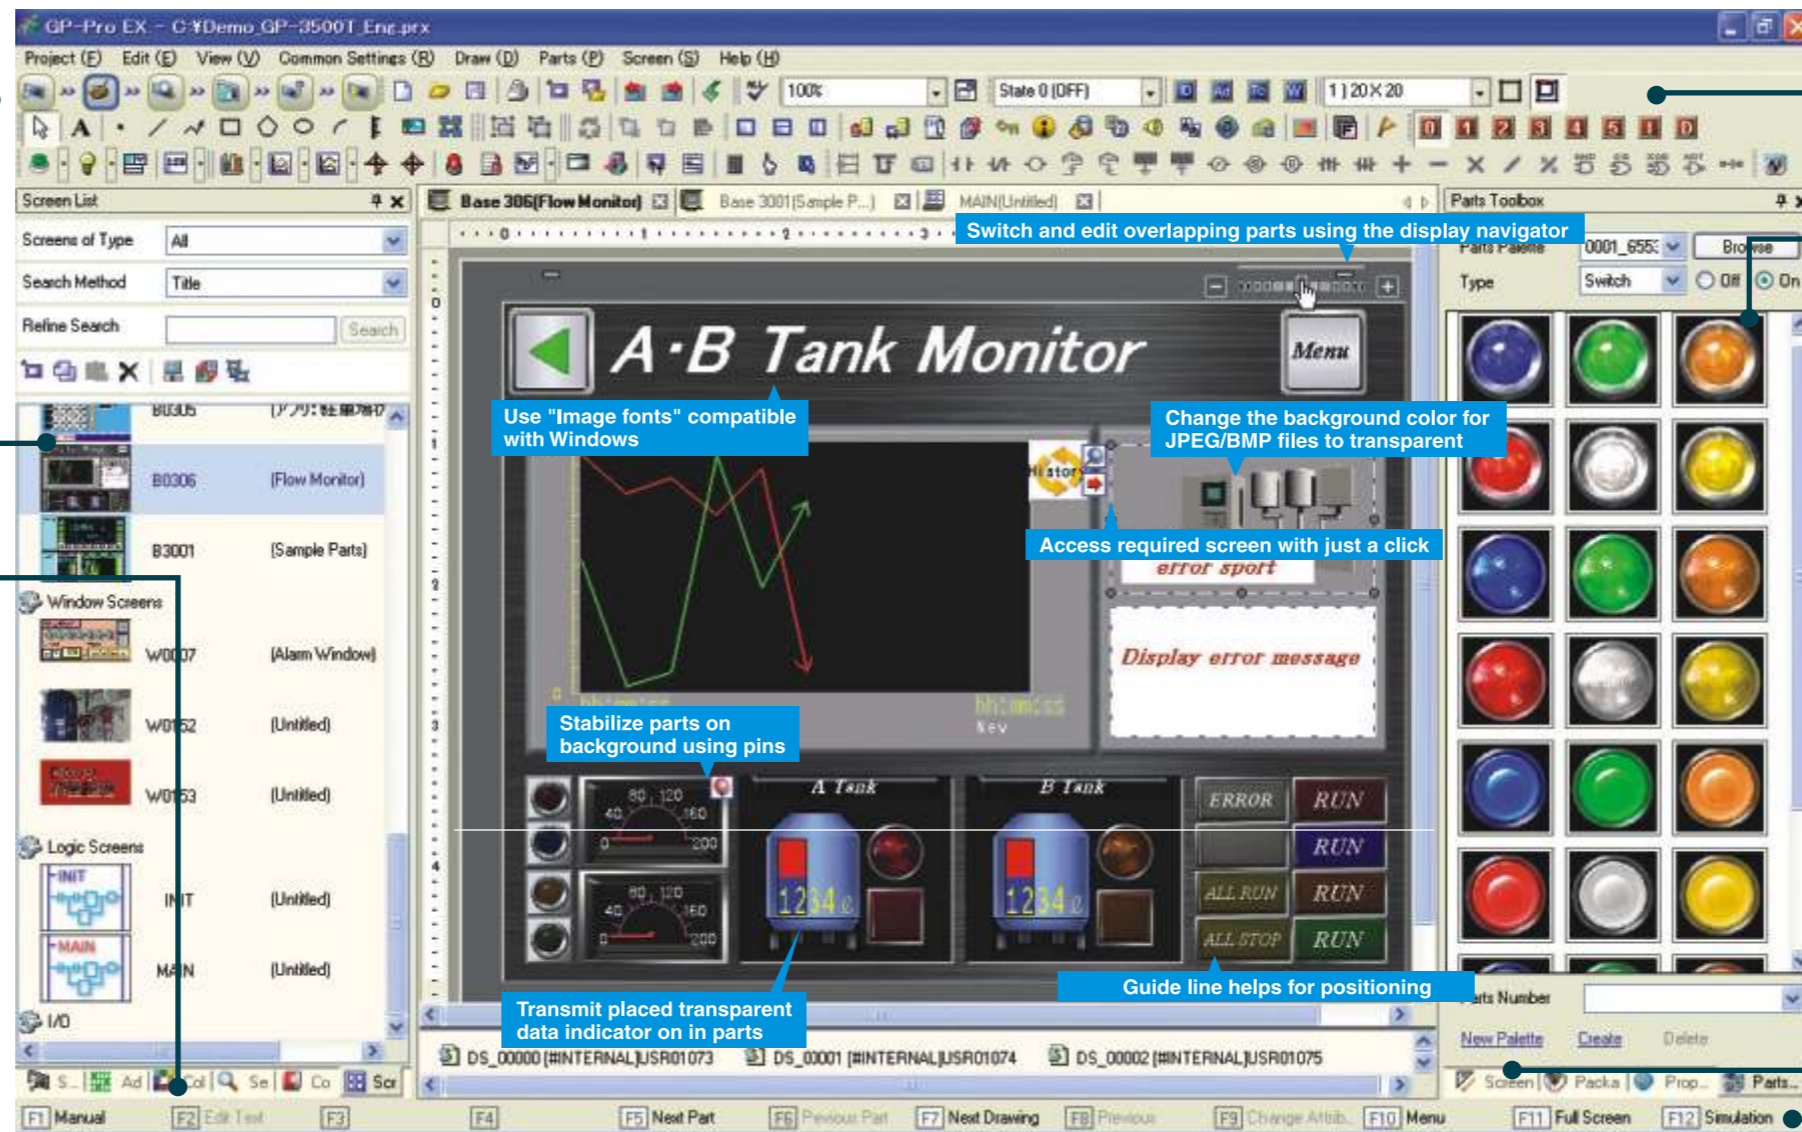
GP-Pro EX - C:¥Demo_GP-3500T_Eng.prx

Project (F) Edit (E) View (V) Common Settings (R) Draw (D) Parts (P) Screen (S) Help (H)

100%
State 0 (OFF)
1) 20 X 20

Screen List
Screens of Type All
Search Method Title
Refine Search Search

B0305
B0306 [Flow Monitor]
B3001 [Sample Parts]
Window Screens
W0007 [Alarm Window]
W0152 [Untitled]
W0153 [Untitled]
Logic Screens
INIT INIT [Untitled]
MAIN MAIN [Untitled]
I/O

Base 306(Flow Monitor) Base 3001(Sample P...) MAIN(Untitled)

Switch and edit overlapping parts using the display navigator

A·B Tank Monitor
Menu

Use "Image fonts" compatible with Windows

Change the background color for JPEG/BMP files to transparent

History

Access required screen with just a click

error sport

Display error message

Stabilize parts on background using pins

A Tank
B Tank

ERROR RUN
RUN
ALL RUN RUN
ALL STOP RUN

1234
1234

Guide line helps for positioning

Transmit placed transparent data indicator on in parts

DS_00000 [#INTERNAL]USR01073 DS_00001 [#INTERNAL]USR01074 DS_00002 [#INTERNAL]USR01075

Parts Toolbox
Parts Palette 0001_6553 Browse
Type Switch Off On
Parts Number
New Palette Create Delete

S.. Ad Col Se Co Scr
Screen Packa Prop... Parts...

F1 Manual F2 Edit Text F3 F4 F5 Next Part F6 Previous Part F7 Next Drawing F8 Previous F9 Change Attrib... F10 Menu F11 Full Screen F12 Simulation